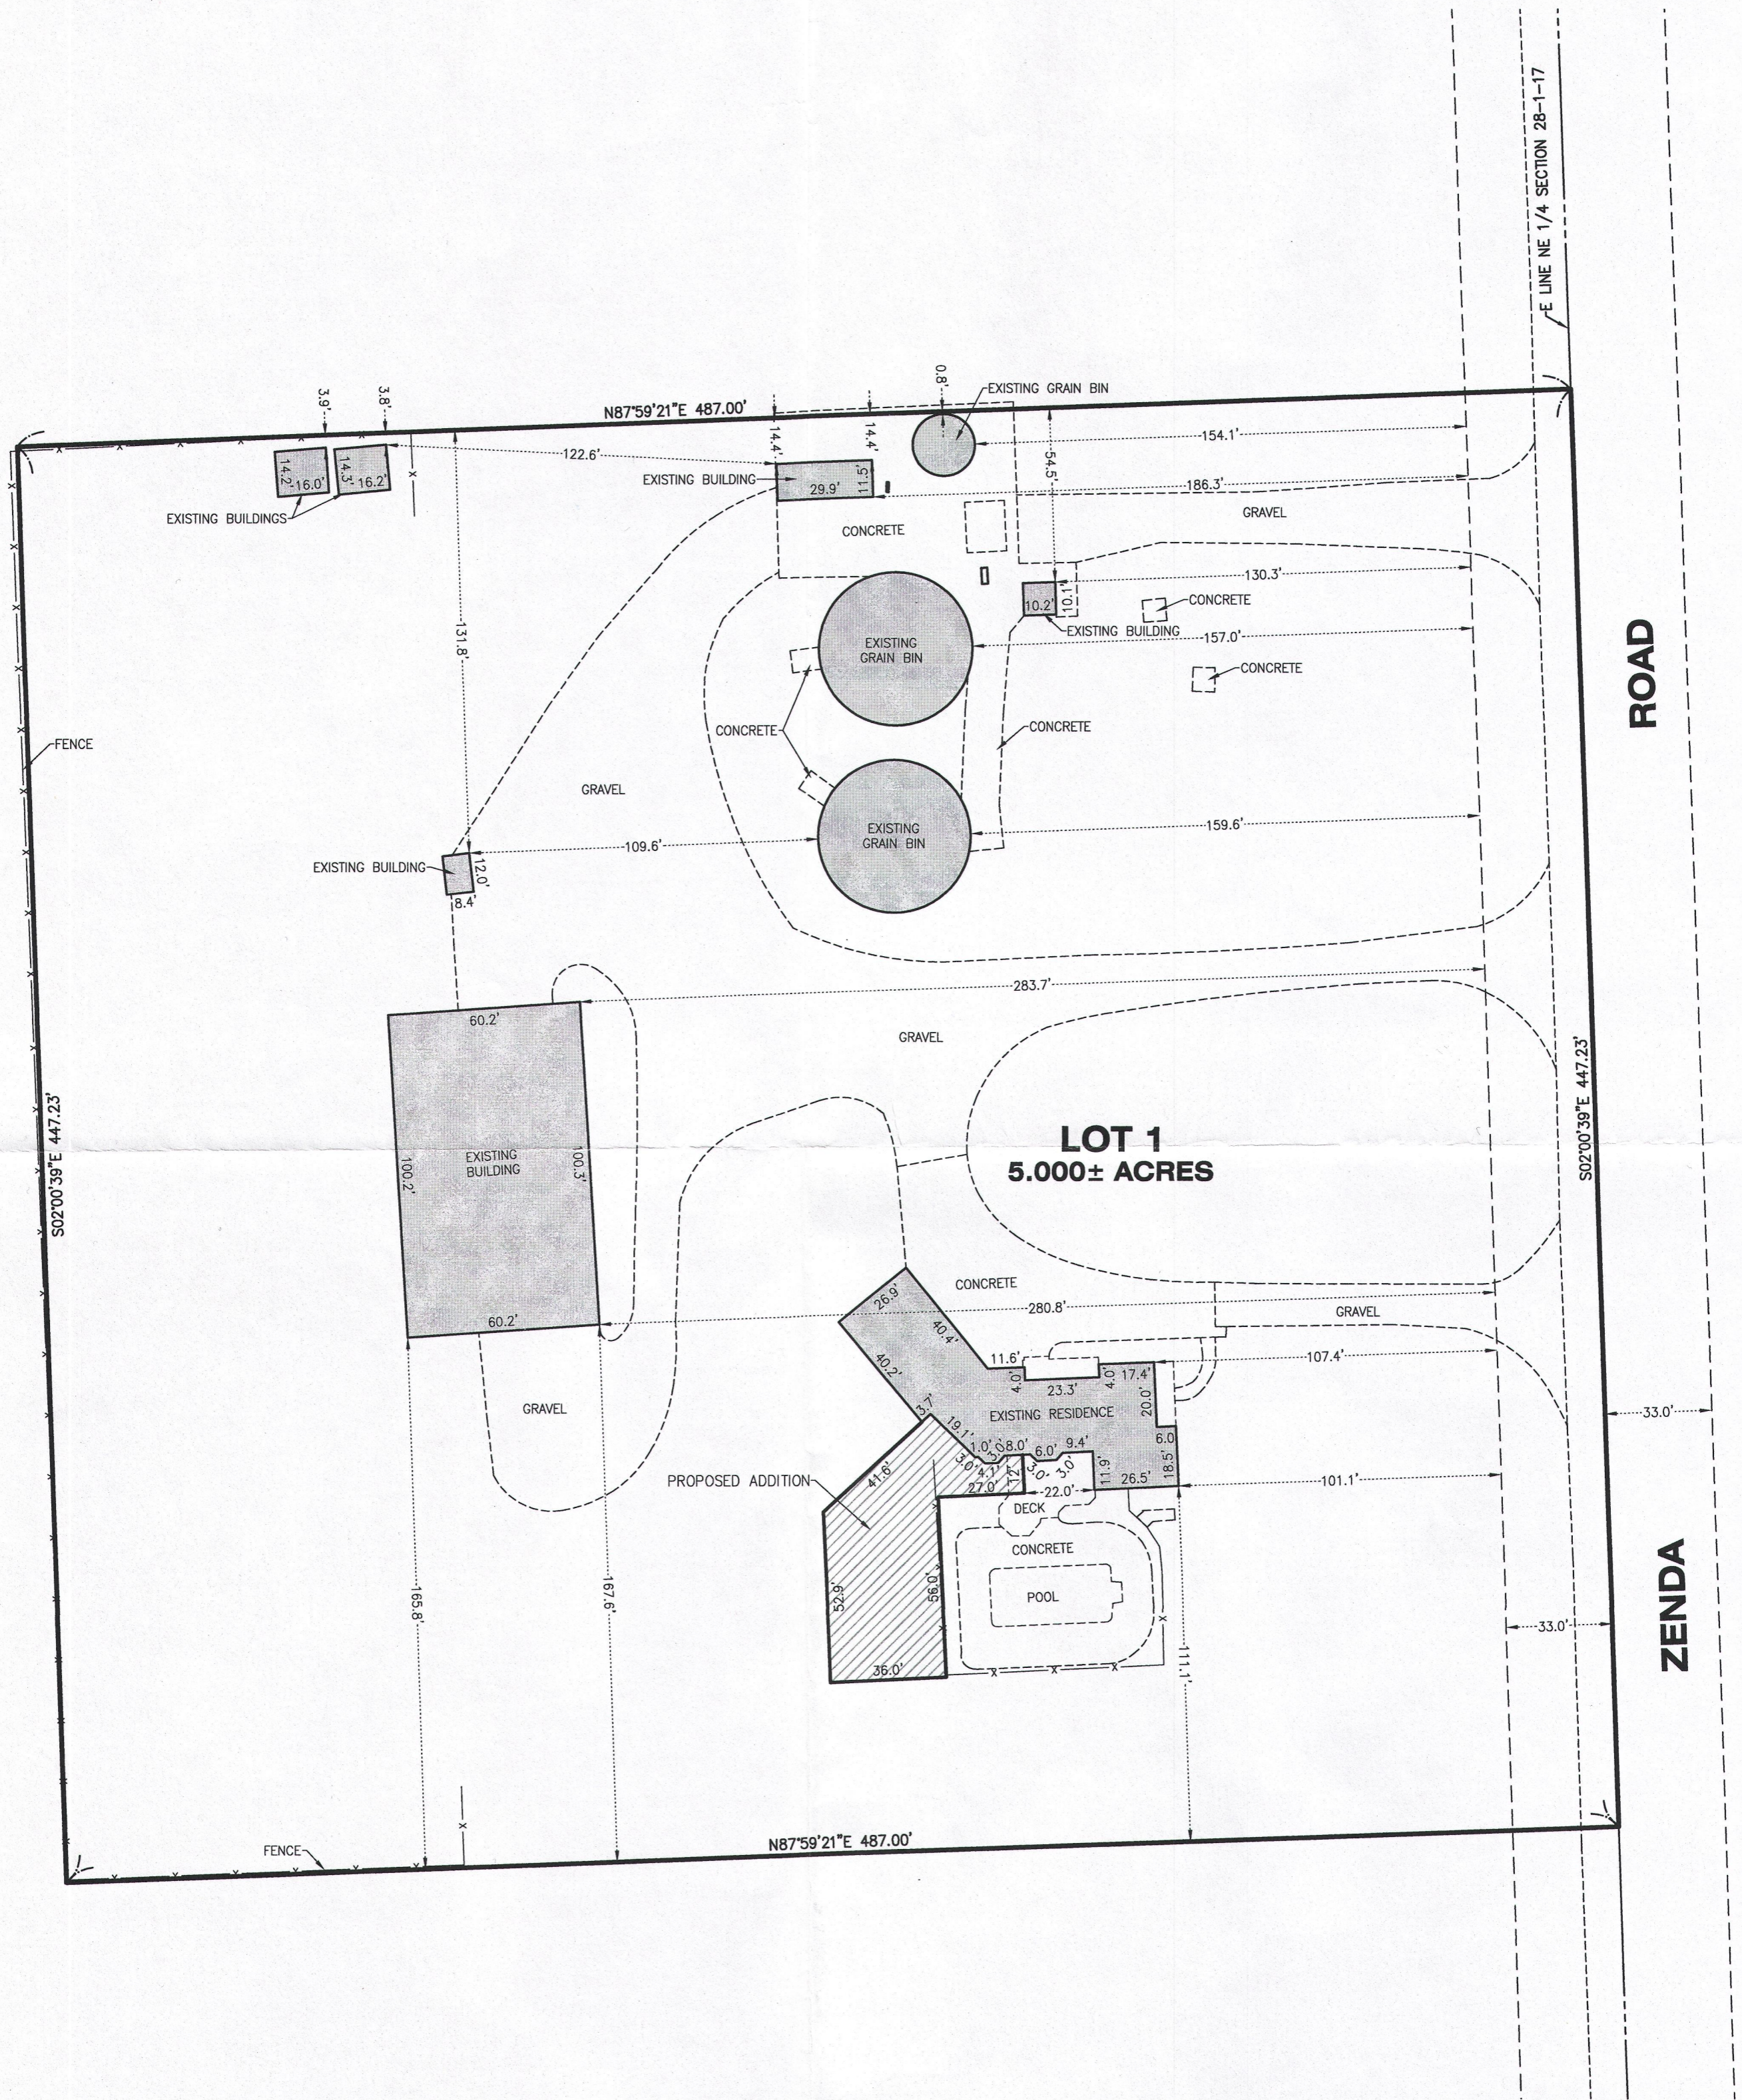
E LINE NE 1/4 SECTION 28-1-17

EXISTING GRAIN BIN
0.8'
3.9'
3.8'
N87°59'21"E 487.00'
14.4'
14.4'
154.1'
122.6'
EXISTING BUILDING
11.5'
29.9'
54.5'
186.3'
14.2'
16.0'
14.3'
16.2'
EXISTING BUILDINGS
CONCRETE
GRAVEL
130.3'
10.2'
10.1'
CONCRETE
EXISTING BUILDING
157.0'
131.8'
EXISTING GRAIN BIN
CONCRETE
CONCRETE
CONCRETE
ROAD
FENCE
GRAVEL
EXISTING GRAIN BIN
159.6'
EXISTING BUILDING
109.6'
12.0'
8.4'
283.7'
60.2'
GRAVEL
S02°00'39"E 447.23'
EXISTING BUILDING
100.2'
100.3'
LOT 1
5.000± ACRES
S02°00'39"E 447.23'
CONCRETE
26.9'
280.8'
60.2'
GRAVEL
40.4'
40.2'
11.6'
4.0'
23.3'
4.0'
17.4'
107.4'
GRAVEL
EXISTING RESIDENCE
20.0'
33.0'
19.1'
1.0'
8.0'
6.0'
9.4'
6.0'
PROPOSED ADDITION
3.0'
3.0'
11.9'
26.5'
18.5'
101.1'
41.6'
27.0'
22.0'
DECK
CONCRETE
POOL
52.9'
36.0'
33.0'
165.8'
167.6'
111.1'
36.0'
ZENDA
FENCE
N87°59'21"E 487.00'